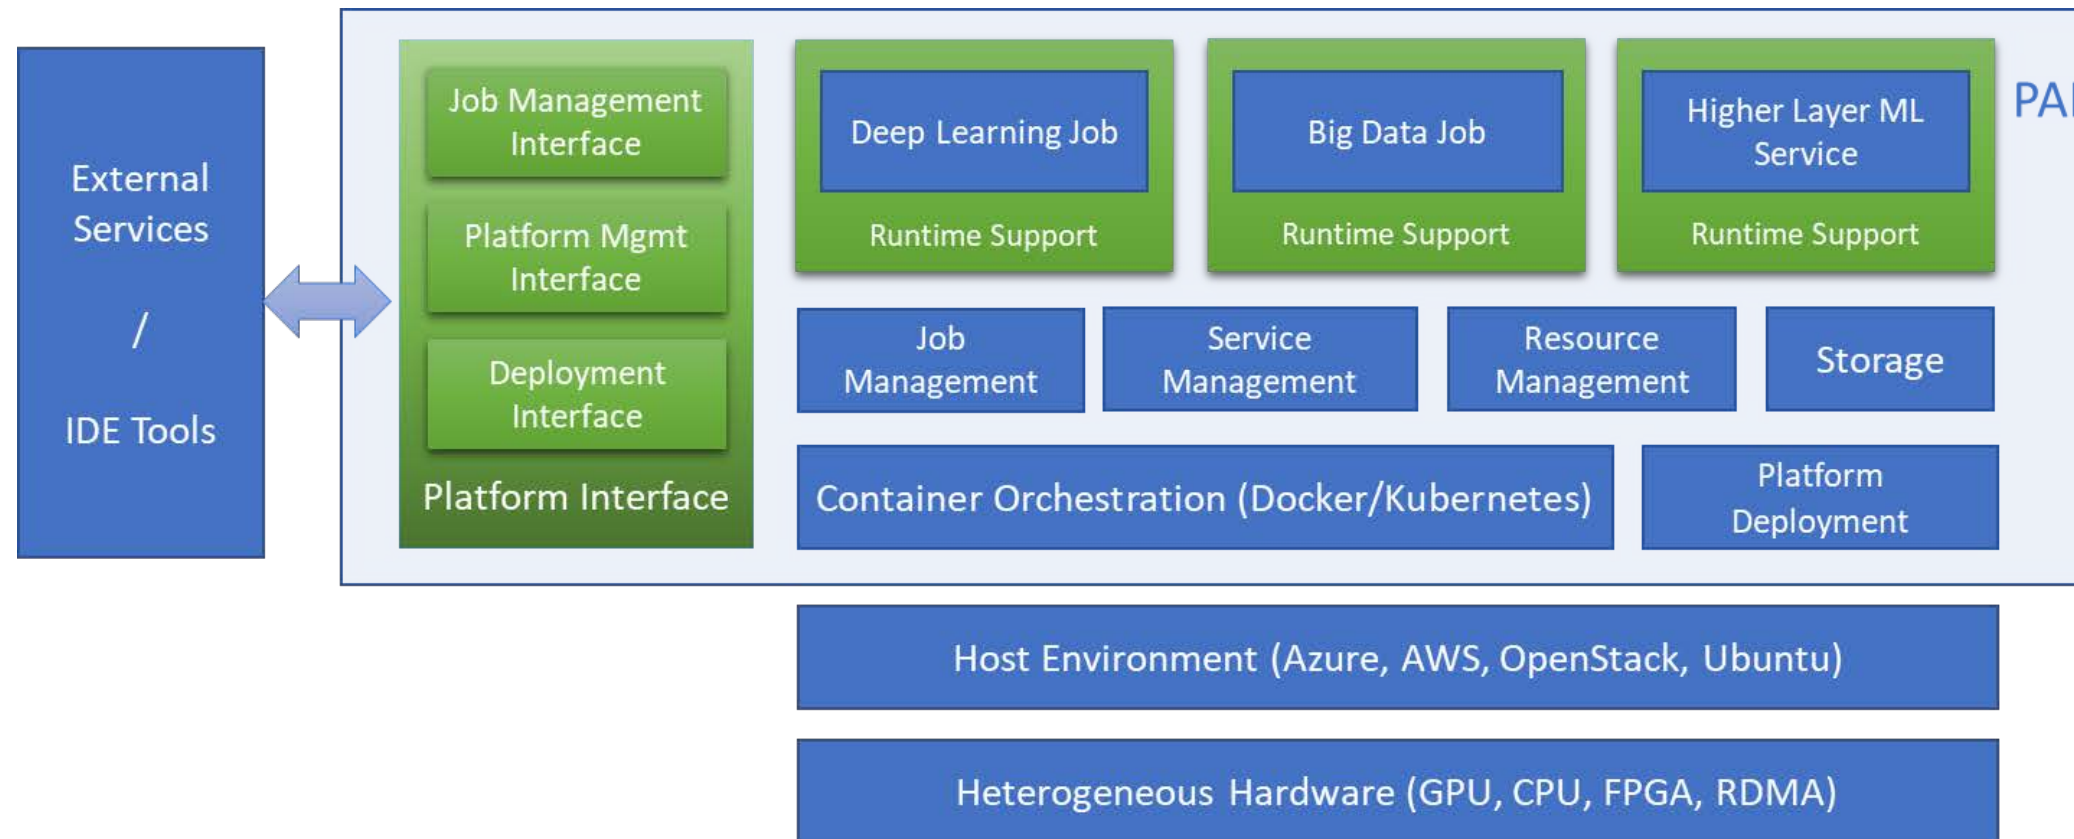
External Services / IDE Tools

Job Management Interface

Platform Mgmt Interface

Deployment Interface

Platform Interface

Deep Learning Job

Runtime Support

Big Data Job

Runtime Support

Higher Layer ML Service

Runtime Support

PA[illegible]

Job Management

Service Management

Resource Management

Storage

Container Orchestration (Docker/Kubernetes)

Platform Deployment

Host Environment (Azure, AWS, OpenStack, Ubuntu)

Heterogeneous Hardware (GPU, CPU, FPGA, RDMA)